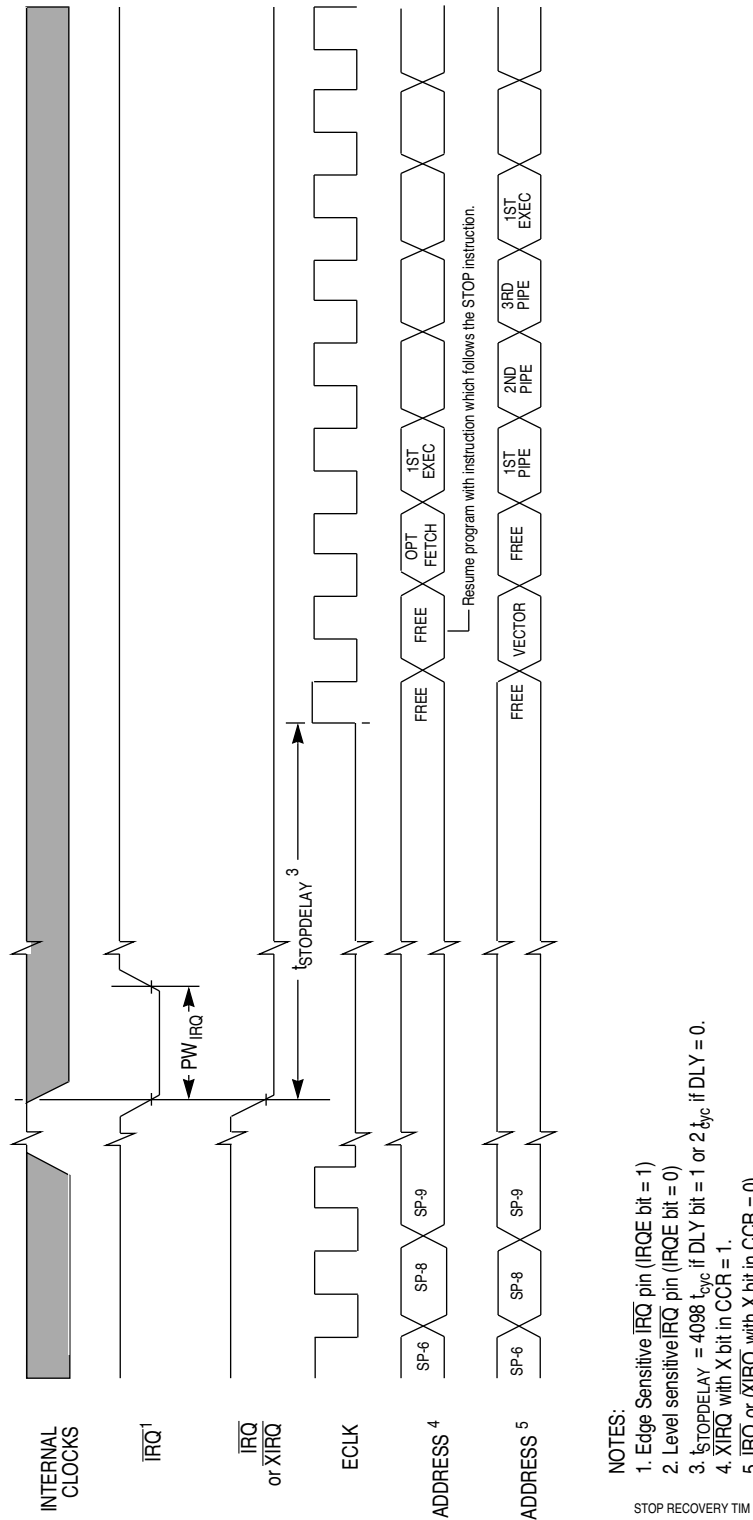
INTERNAL CLOCKS

$\overline{IRQ}^1$

$\overline{IRQ}$ or $\overline{XIRQ}$

ECLK

ADDRESS $^4$

ADDRESS $^5$

$PW_{IRQ}$

$t_{STOPDELAY}$ $^3$

SP-6 SP-8 SP-9 FREE FREE OPT FETCH 1ST EXEC

SP-6 SP-8 SP-9 FREE VECTOR FREE 1ST PIPE 2ND PIPE 3RD PIPE 1ST EXEC

Resume program with instruction which follows the STOP instruction.

NOTES:
1. Edge Sensitive $\overline{IRQ}$ pin (IRQE bit = 1)
2. Level sensitive $\overline{IRQ}$ pin (IRQE bit = 0)
3. $t_{STOPDELAY}$ = 4098 $t_{cyc}$ if DLY bit = 1 or 2 $t_{cyc}$ if DLY = 0.
4. $\overline{XIRQ}$ with X bit in CCR = 1.
5. $\overline{IRQ}$ or ($\overline{XIRQ}$ with X bit in CCR = 0)

STOP RECOVERY TIM